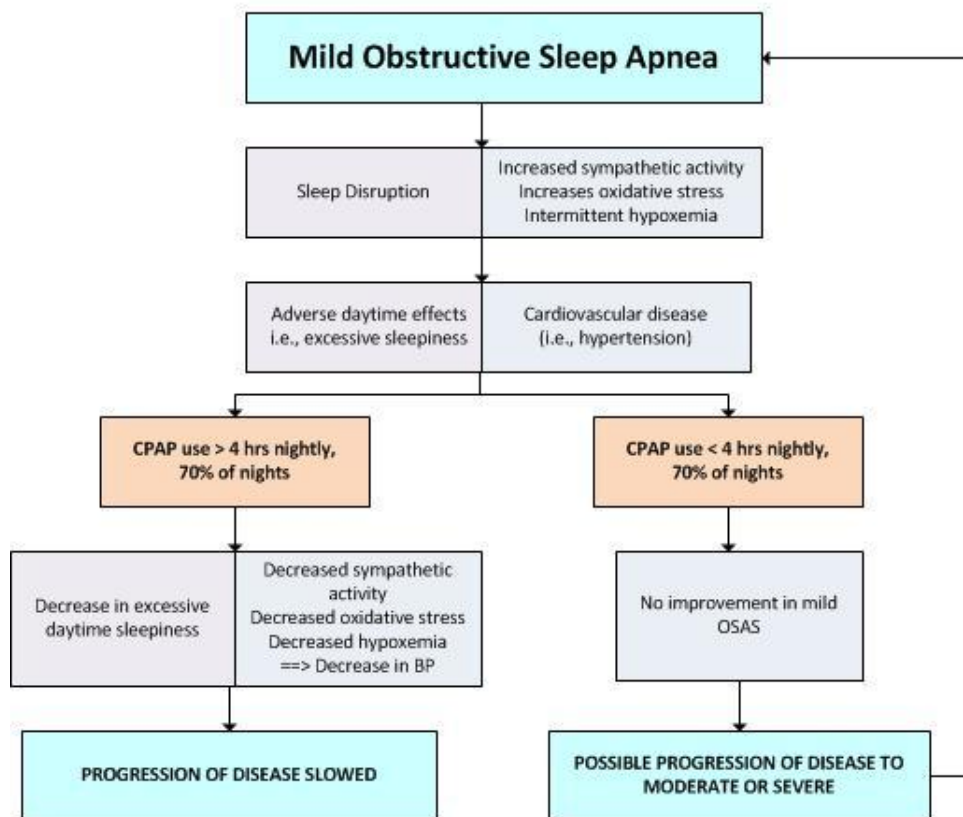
Mild Obstructive Sleep Apnea

Sleep Disruption

Increased sympathetic activity
Increases oxidative stress
Intermittent hypoxemia

Adverse daytime effects
i.e., excessive sleepiness

Cardiovascular disease
(i.e., hypertension)

CPAP use > 4 hrs nightly, 70% of nights

CPAP use < 4 hrs nightly, 70% of nights

Decrease in excessive daytime sleepiness

Decreased sympathetic activity
Decreased oxidative stress
Decreased hypoxemia
==> Decrease in BP

No improvement in mild OSAS

PROGRESSION OF DISEASE SLOWED

POSSIBLE PROGRESSION OF DISEASE TO MODERATE OR SEVERE